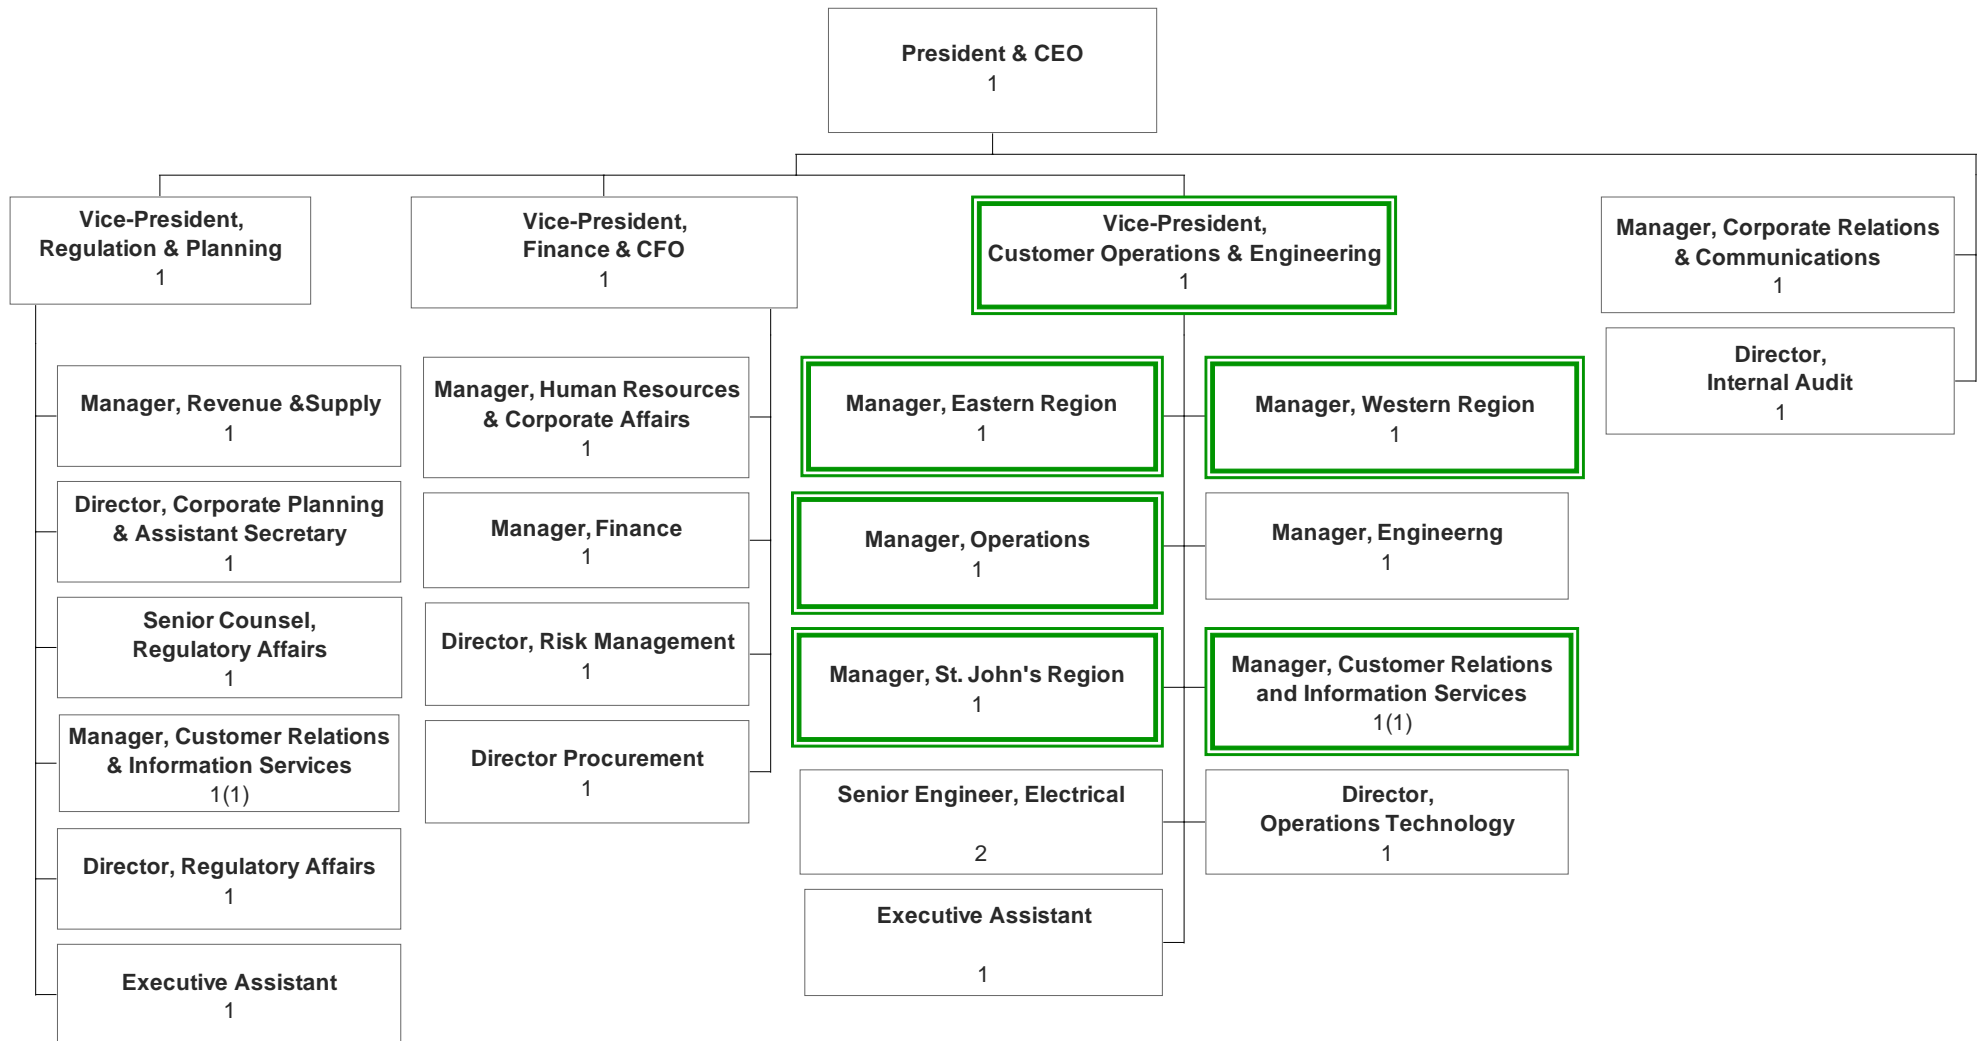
President & CEO
1

Vice-President, Regulation & Planning
1

Manager, Revenue &Supply
1

Director, Corporate Planning & Assistant Secretary
1

Senior Counsel, Regulatory Affairs
1

Manager, Customer Relations & Information Services
1(1)

Director, Regulatory Affairs
1

Executive Assistant
1

Vice-President, Finance & CFO
1

Manager, Human Resources & Corporate Affairs
1

Manager, Finance
1

Director, Risk Management
1

Director Procurement
1

Vice-President, Customer Operations & Engineering
1

Manager, Eastern Region
1

Manager, Western Region
1

Manager, Operations
1

Manager, Engineerng
1

Manager, St. John's Region
1

Manager, Customer Relations and Information Services
1(1)

Senior Engineer, Electrical
2

Director, Operations Technology
1

Executive Assistant
1

Manager, Corporate Relations & Communications
1

Director, Internal Audit
1